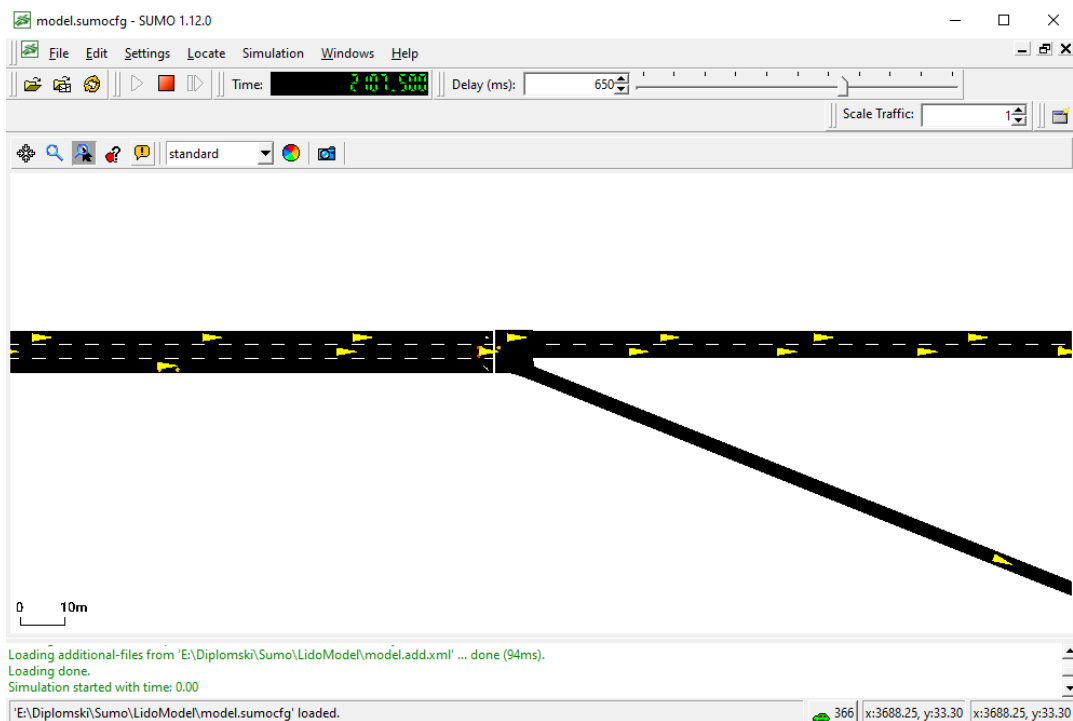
model.sumocfg - SUMO 1.12.0

File Edit Settings Locate Simulation Windows Help

Time: 2107.500 Delay (ms): 650

Scale Traffic: 1

standard

0 10m

Loading additional-files from 'E:\Diplomski\Sumo\LidoModel\model.add.xml' ... done (94ms).
Loading done.
Simulation started with time: 0.00

'E:\Diplomski\Sumo\LidoModel\model.sumocfg' loaded.

366 x:3688.25, y:33.30 x:3688.25, y:33.30